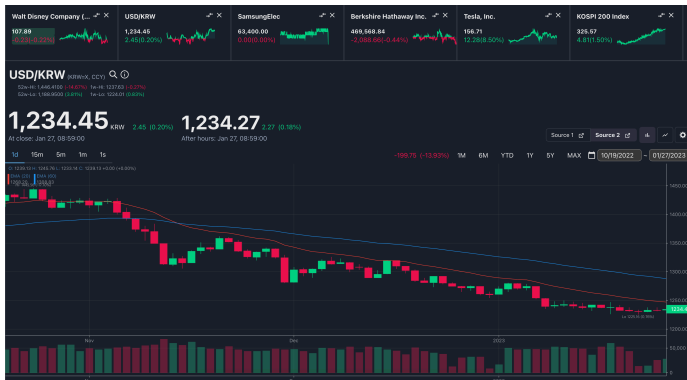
Walt Disney Company (...
107.89
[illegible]

USD/KRW
1,234.45
2.45(0.20%)

SamsungElec
63,400.00
0.00(0.00%)

Berkshire Hathaway Inc.
469,568.84
-2,089.05(-0.44%)

Tesla, Inc.
156.71
12.28(8.50%)

KOSPI 200 Index
325.57
4.81(1.50%)

USD/KRW (KRWX, CCY)

52w-Hi: 1,446.4100 (-14.67%) 1w-Hi: 1237.63 (-0.27%)
52w-Lo: 1,188.9500 (3.83%) 1w-Lo: 1226.01 (0.69%)

1,234.45 KRW 2.45 (0.20%)
At close: Jan 27, 08:59:00

1,234.27 2.27 (0.18%)
After hours: Jan 27, 08:59:00

Source 1 Source 2

1d 15m 5m 1m 1s

-199.75 (-13.93%) 1M 6M YTD 1Y 5Y MAX 10/19/2022 - 01/27/2023

1450.00
1400.00
1350.00
1300.00
1250.00
1234.4
1200.00

Nov Dec 2023